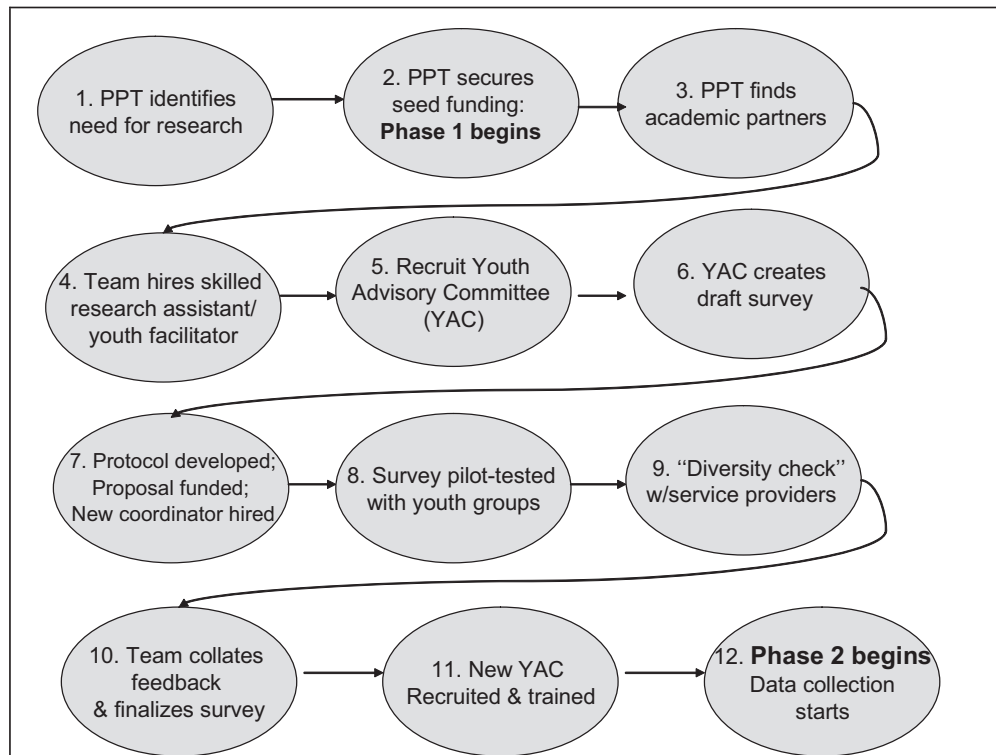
1. PPT identifies need for research

2. PPT secures seed funding: **Phase 1 begins**

3. PPT finds academic partners

4. Team hires skilled research assistant/ youth facilitator

5. Recruit Youth Advisory Committee (YAC)

6. YAC creates draft survey

7. Protocol developed; Proposal funded; New coordinator hired

8. Survey pilot-tested with youth groups

9. ''Diversity check'' w/service providers

10. Team collates feedback & finalizes survey

11. New YAC Recruited & trained

12. **Phase 2 begins** Data collection starts